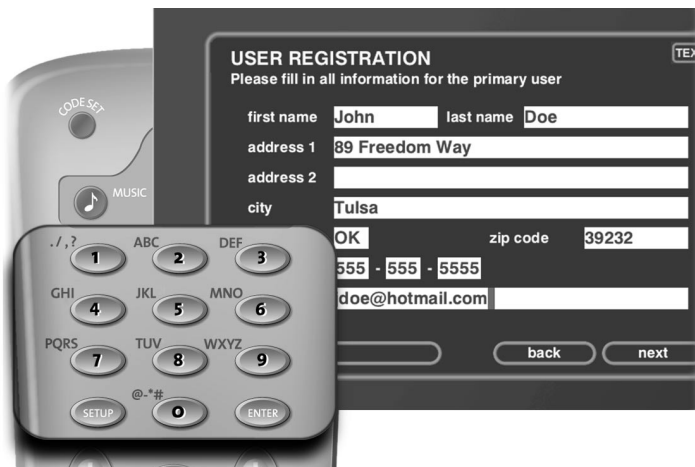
CODE SET

MUSIC

./,? 1
ABC 2
DEF 3
GHI 4
JKL 5
MNO 6
PQRS 7
TUV 8
WXYZ 9
SETUP
@-*# 0
ENTER

USER REGISTRATION
Please fill in all information for the primary user

TEX

first name John
last name Doe
address 1 89 Freedom Way
address 2
city Tulsa
OK
zip code 39232
555 - 555 - 5555
doe@hotmail.com

back
next